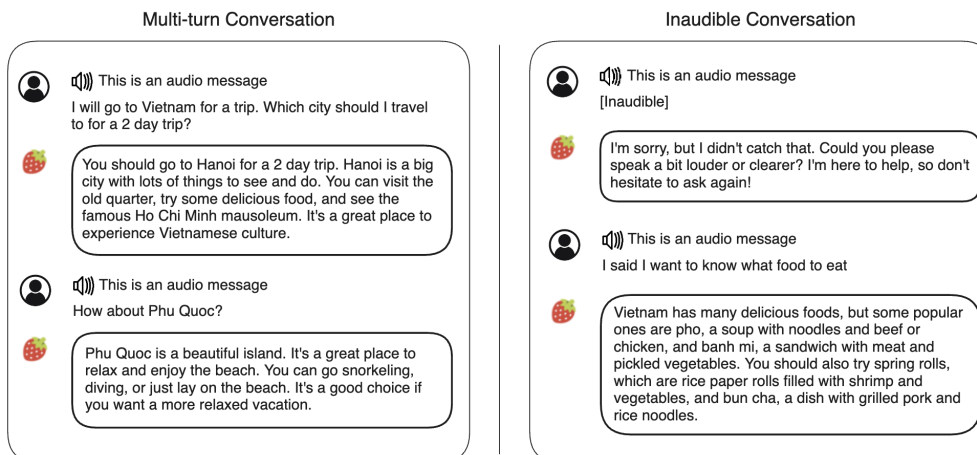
Multi-turn Conversation

This is an audio message

I will go to Vietnam for a trip. Which city should I travel to for a 2 day trip?

You should go to Hanoi for a 2 day trip. Hanoi is a big city with lots of things to see and do. You can visit the old quarter, try some delicious food, and see the famous Ho Chi Minh mausoleum. It's a great place to experience Vietnamese culture.

This is an audio message

How about Phu Quoc?

Phu Quoc is a beautiful island. It's a great place to relax and enjoy the beach. You can go snorkeling, diving, or just lay on the beach. It's a good choice if you want a more relaxed vacation.

Inaudible Conversation

This is an audio message

[Inaudible]

I'm sorry, but I didn't catch that. Could you please speak a bit louder or clearer? I'm here to help, so don't hesitate to ask again!

This is an audio message

I said I want to know what food to eat

Vietnam has many delicious foods, but some popular ones are pho, a soup with noodles and beef or chicken, and banh mi, a sandwich with meat and pickled vegetables. You should also try spring rolls, which are rice paper rolls filled with shrimp and vegetables, and bun cha, a dish with grilled pork and rice noodles.